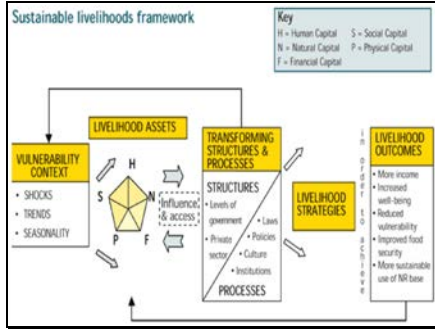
Sustainable livelihoods framework

Key
H = Human Capital
S = Social Capital
N = Natural Capital
P = Physical Capital
F = Financial Capital

LIVELIHOOD ASSETS

VULNERABILITY CONTEXT
• SHOCKS
• TRENDS
• SEASONALITY

H
S
N
P
F

Influence & access

TRANSFORMING STRUCTURES & PROCESSES

STRUCTURES
• Levels of government
• Private sector
• Laws
• Policies
• Culture
• Institutions

PROCESSES

LIVELIHOOD STRATEGIES

in order to achieve

LIVELIHOOD OUTCOMES
• More income
• Increased well-being
• Reduced vulnerability
• Improved food security
• More sustainable use of NR base